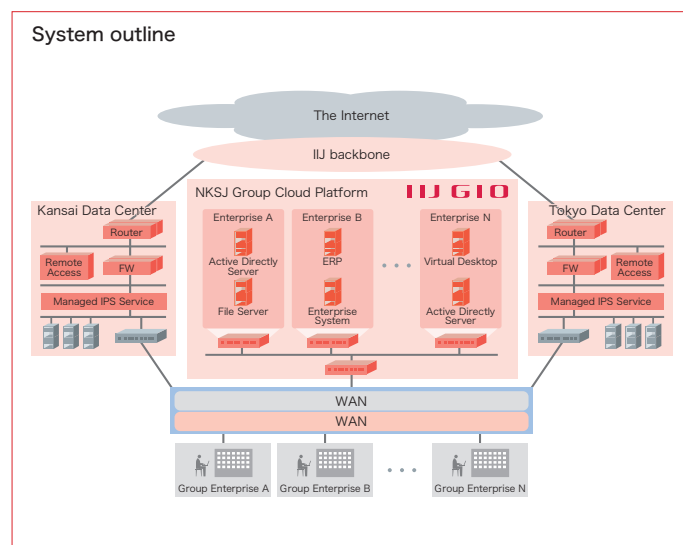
System outline

The Internet

IIJ backbone

Kansai Data Center

Router

Remote Access

FW

Managed IPS Service

NKSJ Group Cloud Platform

IIJ GIO

Enterprise A

Active Directly Server

File Server

Enterprise B

ERP

Enterprise System

. . .

Enterprise N

Virtual Desktop

Active Directly Server

Tokyo Data Center

Router

FW

Remote Access

Managed IPS Service

WAN

WAN

Group Enterprise A

Group Enterprise B

. . .

Group Enterprise N